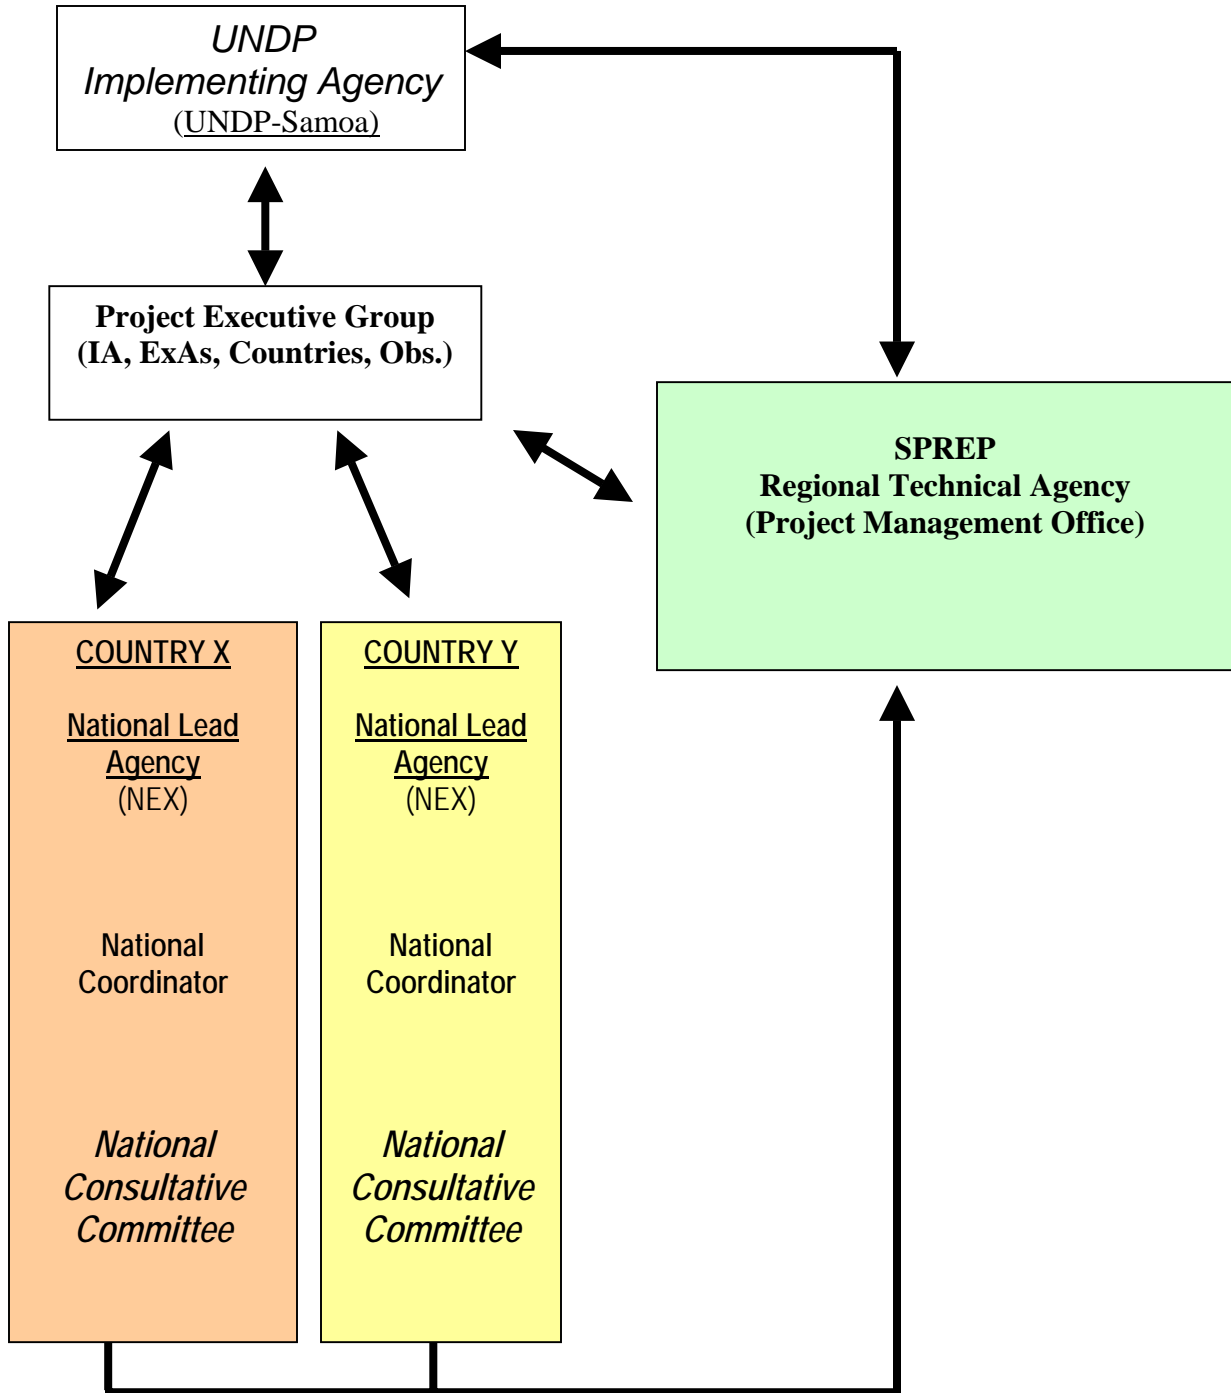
UNDP
Implementing Agency
(UNDP-Samoa)

Project Executive Group
(IA, ExAs, Countries, Obs.)

SPREP
Regional Technical Agency
(Project Management Office)

COUNTRY X

National Lead Agency
(NEX)

National Coordinator

National Consultative Committee

COUNTRY Y

National Lead Agency
(NEX)

National Coordinator

National Consultative Committee